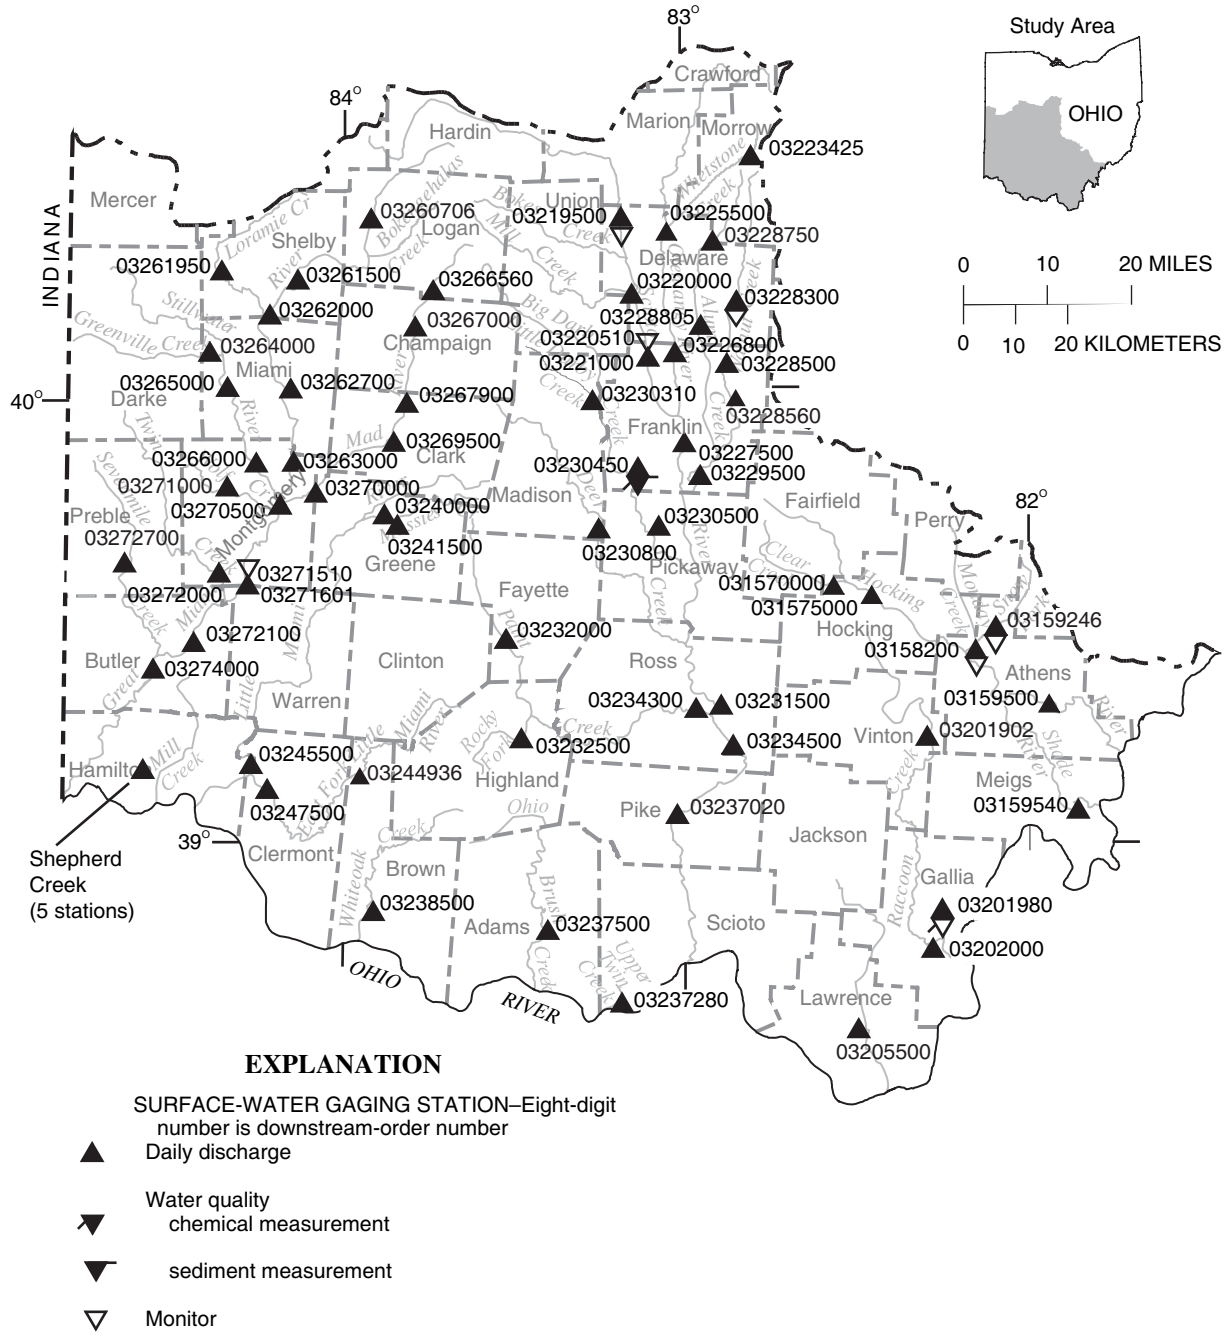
83°
84°
Study Area
OHIO
0 10 20 MILES
0 10 20 KILOMETERS
INDIANA
Crawford
Hardin
Marion
Morrow
03223425
Mercer
Union
03260706
03219500
03225500
Shelby
Logan
Delaware
03228750
03261950
03261500
03266560
03220000
03228300
03262000
03267000
03228805
03220510
03226800
03264000
Champaign
03221000
03228500
03265000
Miami
03262700
03267900
03230310
03228560
40°
Darke
Franklin
03269500
03227500
03266000
03263000
Clark
03230450
03229500
03271000
03270000
Madison
Fairfield
03270500
03240000
82°
Preble
Montgomery
03230500
Perry
03272700
03241500
03230800
Greene
Pickaway
03271510
Fayette
031570000
03272000
03271601
031575000
03159246
03272100
03232000
Hocking
03158200
Butler
03274000
Clinton
Ross
Athens
Warren
03234300
03231500
03159500
Vinton
03201902
03232500
03234500
Meigs
03245500
Highland
Hamilton
03244936
03159540
03247500
Pike
03237020
Jackson
39°
Clermont
Shepherd Creek (5 stations)
Brown
Gallia
03238500
03201980
Adams
03237500
Scioto
03202000
OHIO
RIVER
03237280
Lawrence
03205500
Mill Creek
Loramie Cr
Stillwater
Greenville Creek
Twin
Sevenmile Creek
Great Miami River
Little Miami River
Mad
Massie
Big Darby
Deer
Paint
Rocky Fork
Whiteoak
Brush Creek
Upper Twin Creek
Clear Creek
Hocking
Monday Creek
Shade River
Raccoon Creek
Olentangy
Alum Creek
Whetstone Creek
Bokes Creek
Mill Creek
Scioto River
Walnut Creek
Ohio Brush

EXPLANATION
SURFACE-WATER GAGING STATION–Eight-digit number is downstream-order number
Daily discharge
Water quality
chemical measurement
sediment measurement
Monitor